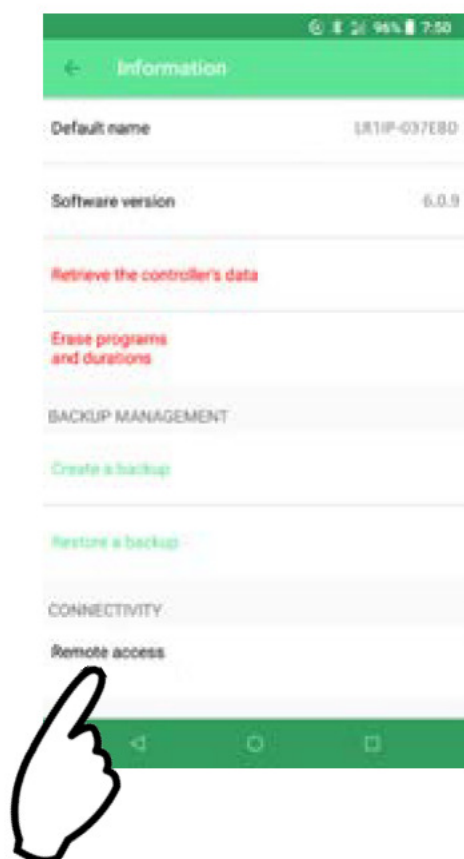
96% 7:50

Information

Default name LR1IP-037EBD

Software version 6.0.9

Retrieve the controller's data

Erase programs and durations

BACKUP MANAGEMENT

Create a backup

Restore a backup

CONNECTIVITY

Remote access